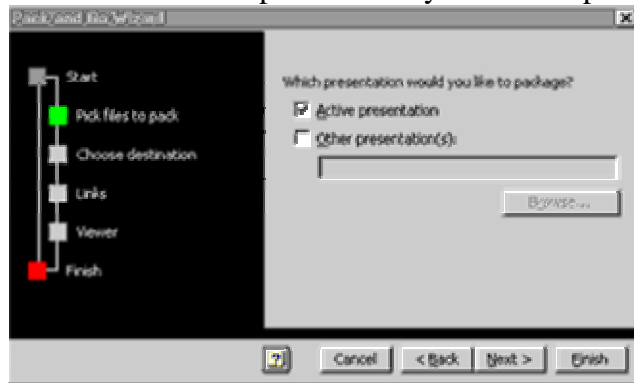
Pack and Go Wizard

Start
Pick files to pack
Choose destination
Links
Viewer
Finish

Which presentation would you like to package?
Active presentation
Other presentation(s):
Browse...

Cancel
< Back
Next >
Finish